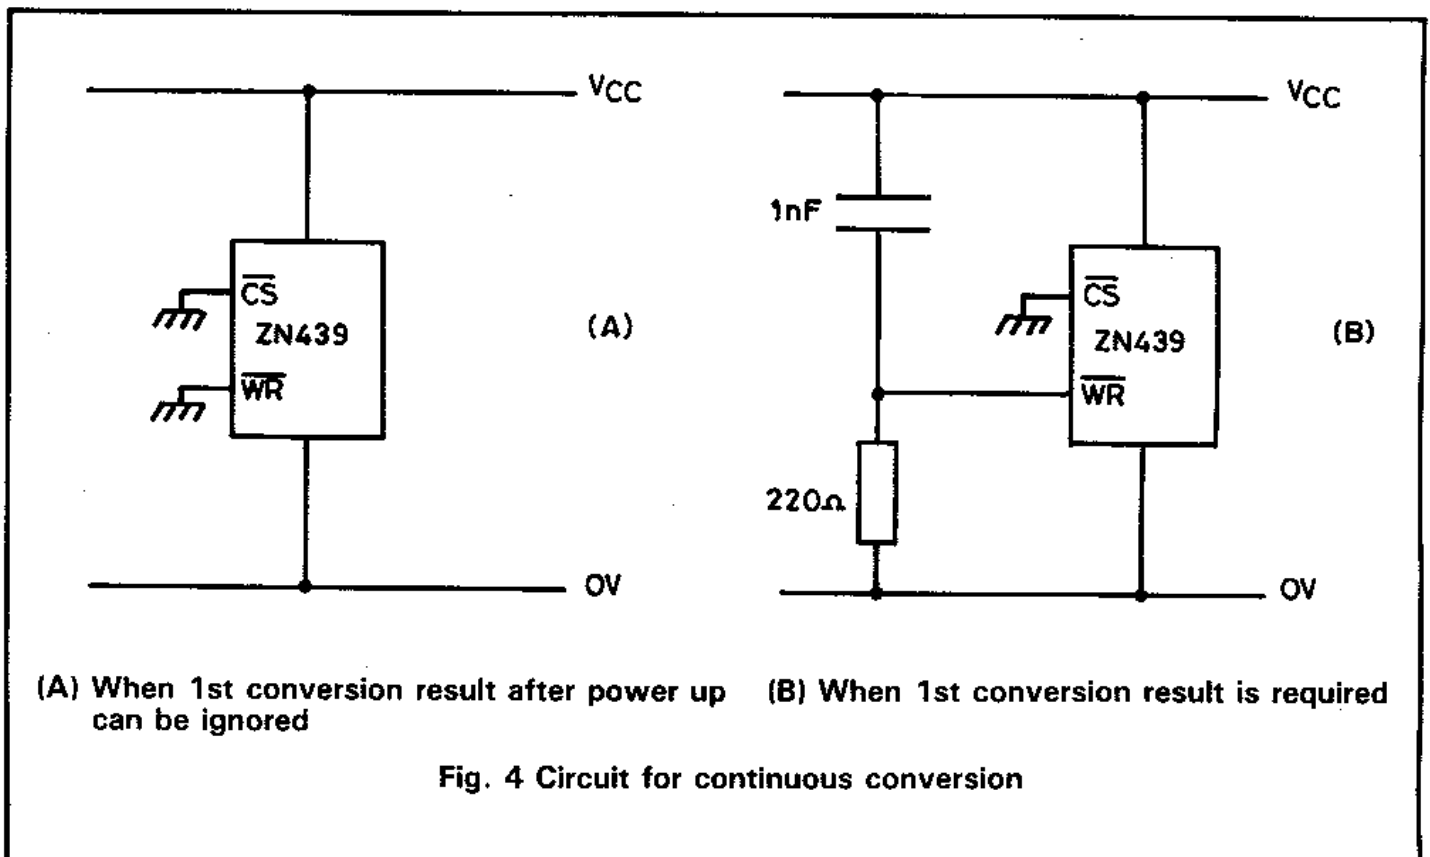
$V_{CC}$

$\overline{CS}$

ZN439

$\overline{WR}$

(A)

OV

$V_{CC}$

1nF

$\overline{CS}$

ZN439

$\overline{WR}$

(B)

220Ω

OV

(A) When 1st conversion result after power up can be ignored

(B) When 1st conversion result is required

Fig. 4 Circuit for continuous conversion